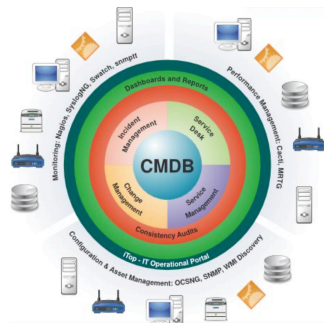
Dashboards and Reports

Monitoring: Nagios, SyslogNG, Swatch, snmptt

Performance Management: Cacti, MRTG

Incident Management

Service Desk

CMDB

Change Management

Service Management

Consistency Audits

iTop - IT Operational Portal

Configuration & Asset Management: OCSNG, SNMP, WMI Discovery